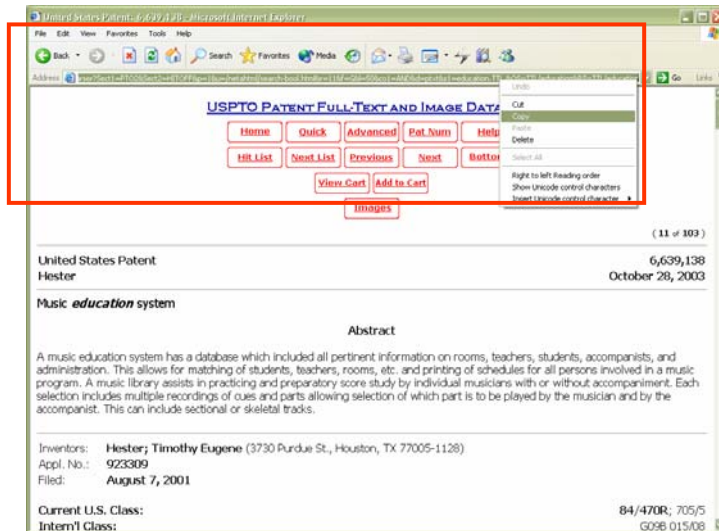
United States Patent: 6,639,138 - Microsoft Internet Explorer

File Edit View Favorites Tools Help

Back Search Favorites Media

Address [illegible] Go Links

Undo
Cut
Copy
Paste
Delete
Select All
Right to left Reading order
Show Unicode control characters
Insert Unicode control character

USPTO Patent Full-Text and Image Data

Home Quick Advanced Pat Num Help
Hit List Next List Previous Next Bottom
View Cart Add to Cart
Images

( 11 of 103 )

United States Patent 6,639,138
Hester October 28, 2003

Music *education* system

Abstract

A music education system has a database which included all pertinent information on rooms, teachers, students, accompanists, and administration. This allows for matching of students, teachers, rooms, etc. and printing of schedules for all persons involved in a music program. A music library assists in practicing and preparatory score study by individual musicians with or without accompaniment. Each selection includes multiple recordings of cues and parts allowing selection of which part is to be played by the musician and by the accompanist. This can include sectional or skeletal tracks.

Inventors: Hester; Timothy Eugene (3730 Purdue St., Houston, TX 77005-1128)
Appl. No.: 923309
Filed: August 7, 2001

Current U.S. Class: 84/470R; 705/5
Intern'l Class: G09B 015/08